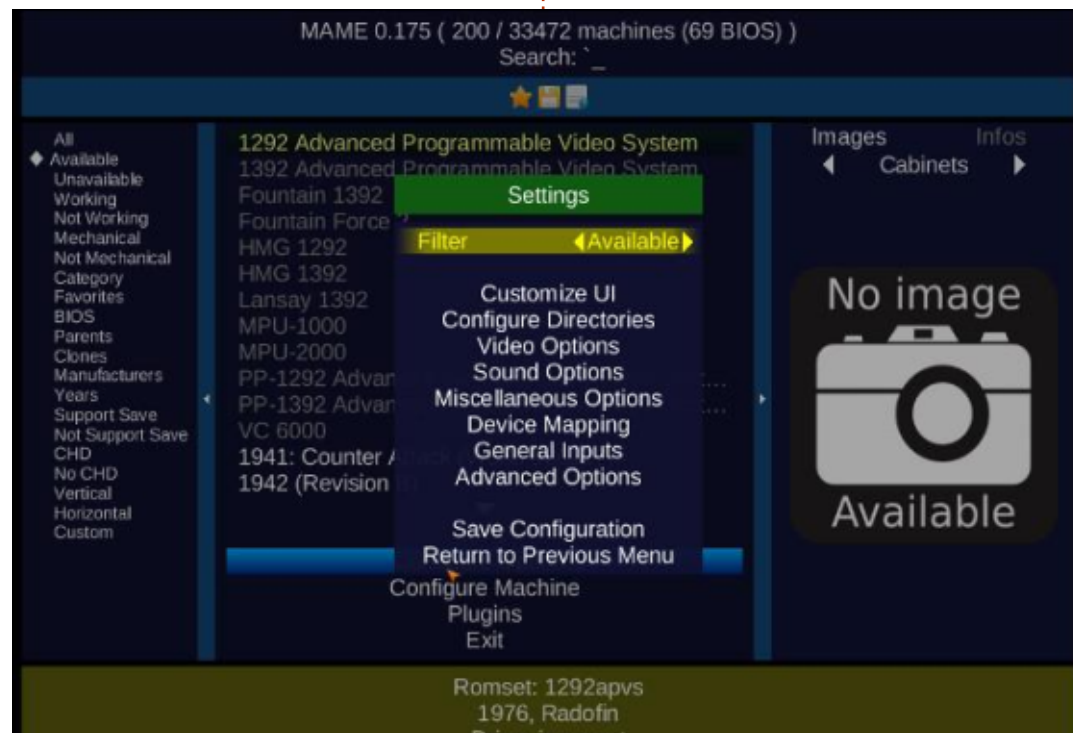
MAME 0.175 ( 200 / 33472 machines (69 BIOS) )
Search: `_

All
◆ Available
Unavailable
Working
Not Working
Mechanical
Not Mechanical
Category
Favorites
BIOS
Parents
Clones
Manufacturers
Years
Support Save
Not Support Save
CHD
No CHD
Vertical
Horizontal
Custom

1292 Advanced Programmable Video System
1392 Advanced Programmable Video System
Fountain 1392
Fountain Force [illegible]
HMG 1292
HMG 1392
Lansay 1392
MPU-1000
MPU-2000
PP-1292 Advan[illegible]
PP-1392 Advan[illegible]
VC 6000
1941: Counter A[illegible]
1942 (Revision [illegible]

Settings
Filter ◀Available▶
Customize UI
Configure Directories
Video Options
Sound Options
Miscellaneous Options
Device Mapping
General Inputs
Advanced Options
Save Configuration
Return to Previous Menu

Configure Machine
Plugins
Exit

Images Infos
◀ Cabinets ▶
No image
Available

Romset: 1292apvs
1976, Radofin
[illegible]